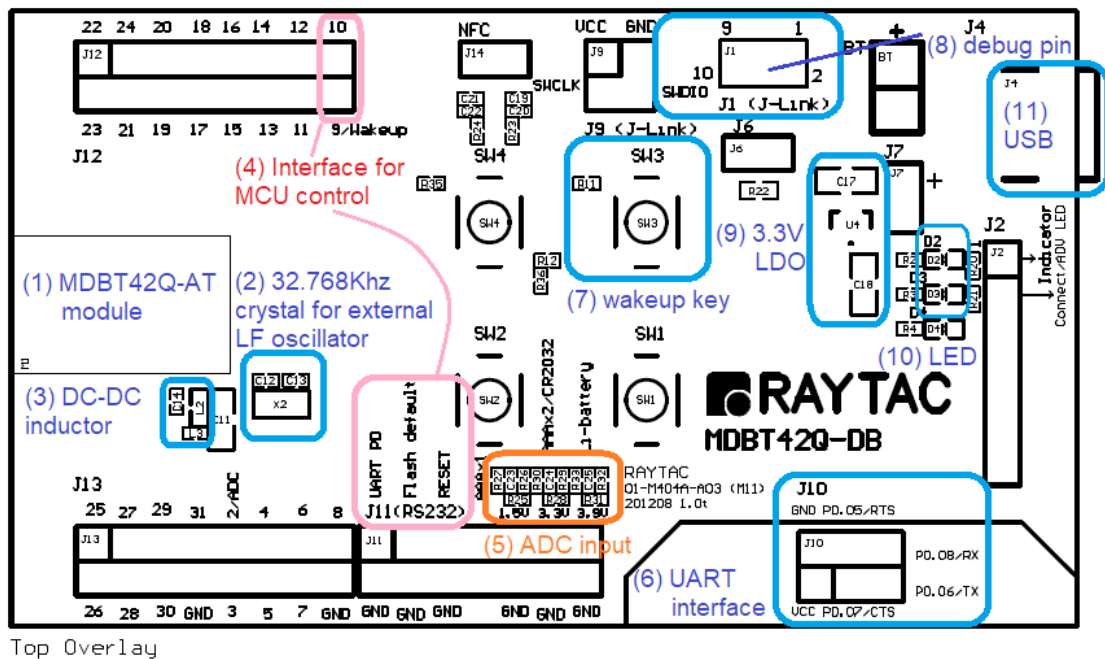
22 24 20 18 16 14 12 10
J12
23 21 19 17 15 13 11 9/Wakeup
J12
NFC
J14
VCC GND
J9
SWCLK
9 1
J1
10 2
SWDIO J1 (J-Link)
BT
J4
(8) debug pin
BT
J4
(11) USB
C21 C22 C19 C20 R24 R23
(4) Interface for MCU control
SW4
R35
SW4
J9 (J-Link)
SW3
R11
SW3
J6
J6
R22
J7
C17
J7
U4
C18
(9) 3.3V LDO
D2
R3 D2 R20
D3 R21
D4
R4 D4
J2
J2
Indicator
Connect/ADU LED
(10) LED
R12
R36
(7) wakeup key
(1) MDBT42Q-AT module
P
(2) 32.768Khz crystal for external LF oscillator
(3) DC-DC inductor
C14 L2 L3
C11
C12 C13
X2
SW2
SW2
AAx2/CR2032
1-battery
SW1
SW1
UART PO
Flash default
RESET
J11 (RS232)
R27 C23 R26 R30 R29 C24 R32 R33 R31
R25 R28 R31
1.8V 3.3V 3.9V
RAYTAC
MDBT42Q-DB
RAYTAC
Q1-M404A-A03 (M11)
201208 1.0t
J13
25 27 29 31 2/ADC 4 6 8
J13
J11
(5) ADC input
26 28 30 GND 3 5 7 GND
GND GND GND GND GND GND
J10
GND P0.05/RTS
J10
P0.08/RX
P0.06/TX
VCC P0.07/CTS
(6) UART interface
Top Overlay